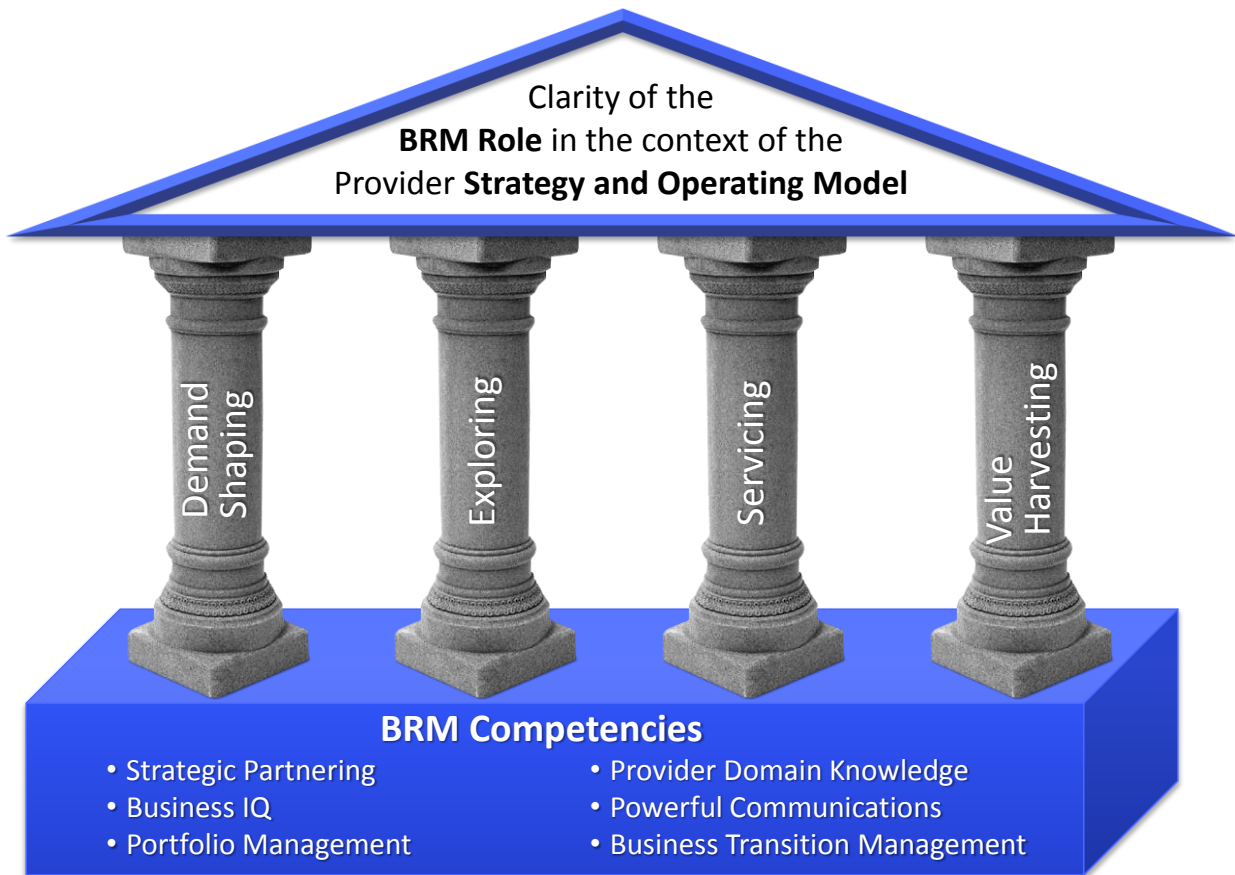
Clarity of the **BRM Role** in the context of the Provider **Strategy and Operating Model**

Demand Shaping

Exploring

Servicing

Value Harvesting

**BRM Competencies**

• Strategic Partnering
• Business IQ
• Portfolio Management

• Provider Domain Knowledge
• Powerful Communications
• Business Transition Management